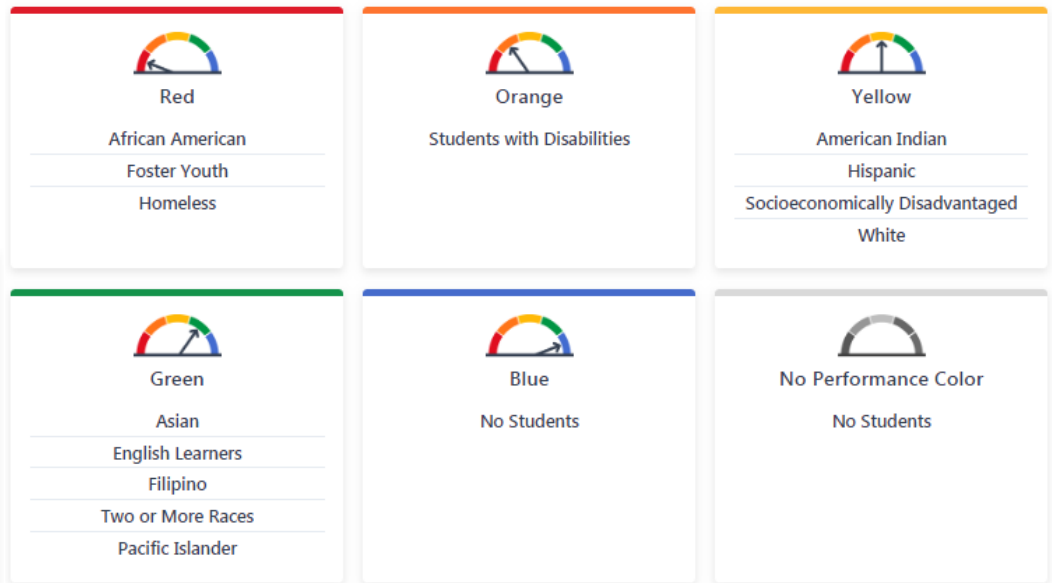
Red

African American

Foster Youth

Homeless

Orange

Students with Disabilities

Yellow

American Indian

Hispanic

Socioeconomically Disadvantaged

White

Green

Asian

English Learners

Filipino

Two or More Races

Pacific Islander

Blue

No Students

No Performance Color

No Students